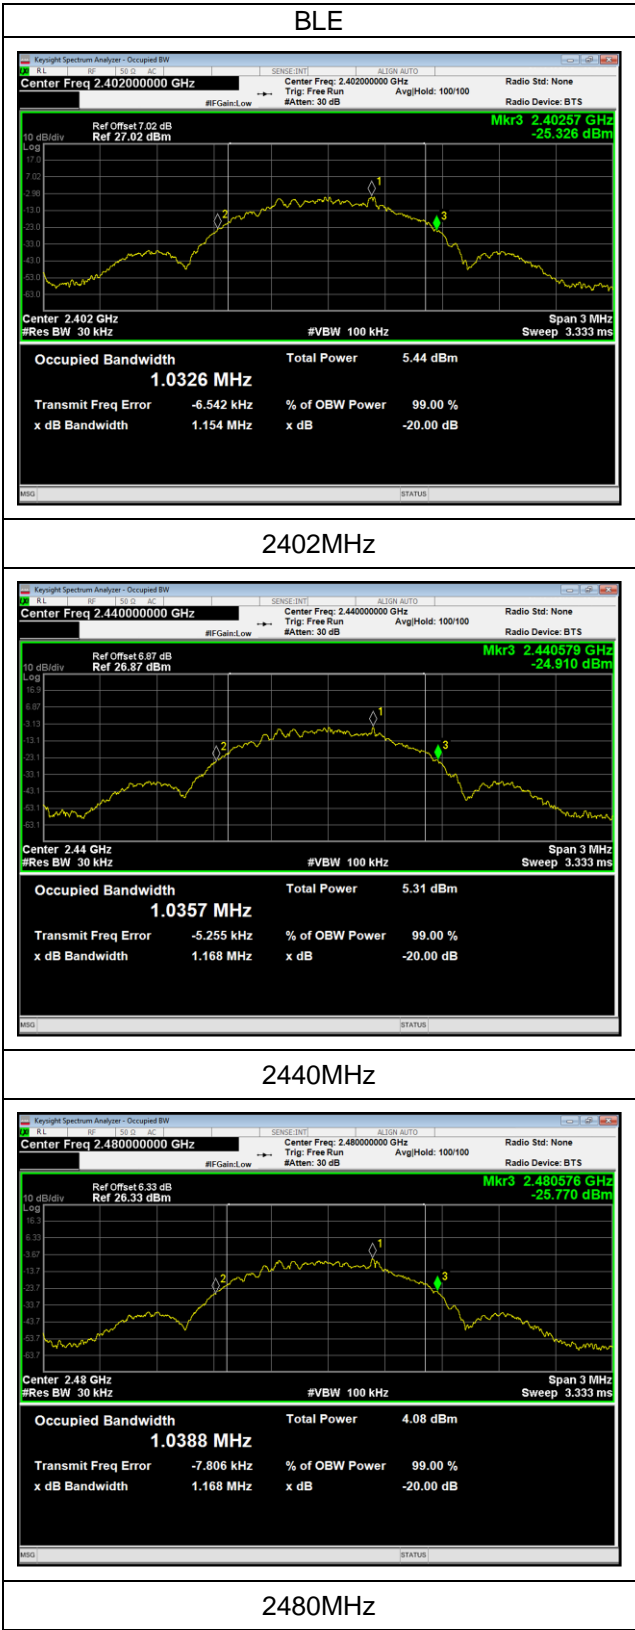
BLE

Keysight Spectrum Analyzer - Occupied BW
RL RF 50 Ω AC SENSE:INT ALIGN AUTO
Center Freq 2.402000000 GHz
Center Freq: 2.402000000 GHz
Trig: Free Run Avg|Hold: 100/100
#IFGain:Low #Atten: 30 dB
Radio Std: None
Radio Device: BTS
Ref Offset 7.02 dB
10 dB/div Ref 27.02 dBm
Log
Mkr3 2.40257 GHz
-25.326 dBm
17.0
7.02
-2.98
-13.0
-23.0
-33.0
-43.0
-53.0
-63.0
1
2
3
Center 2.402 GHz
#Res BW 30 kHz
#VBW 100 kHz
Span 3 MHz
Sweep 3.333 ms
Occupied Bandwidth
1.0326 MHz
Total Power 5.44 dBm
Transmit Freq Error -6.542 kHz
% of OBW Power 99.00 %
x dB Bandwidth 1.154 MHz
x dB -20.00 dB
MSG STATUS

2402MHz

Keysight Spectrum Analyzer - Occupied BW
RL RF 50 Ω AC SENSE:INT ALIGN AUTO
Center Freq 2.440000000 GHz
Center Freq: 2.440000000 GHz
Trig: Free Run Avg|Hold: 100/100
#IFGain:Low #Atten: 30 dB
Radio Std: None
Radio Device: BTS
Ref Offset 6.87 dB
10 dB/div Ref 26.87 dBm
Log
Mkr3 2.440579 GHz
-24.910 dBm
16.9
6.87
-3.13
-13.1
-23.1
-33.1
-43.1
-53.1
-63.1
1
2
3
Center 2.44 GHz
#Res BW 30 kHz
#VBW 100 kHz
Span 3 MHz
Sweep 3.333 ms
Occupied Bandwidth
1.0357 MHz
Total Power 5.31 dBm
Transmit Freq Error -5.255 kHz
% of OBW Power 99.00 %
x dB Bandwidth 1.168 MHz
x dB -20.00 dB
MSG STATUS

2440MHz

Keysight Spectrum Analyzer - Occupied BW
RL RF 50 Ω AC SENSE:INT ALIGN AUTO
Center Freq 2.480000000 GHz
Center Freq: 2.480000000 GHz
Trig: Free Run Avg|Hold: 100/100
#IFGain:Low #Atten: 30 dB
Radio Std: None
Radio Device: BTS
Ref Offset 6.33 dB
10 dB/div Ref 26.33 dBm
Log
Mkr3 2.480576 GHz
-25.770 dBm
16.3
6.33
-3.67
-13.7
-23.7
-33.7
-43.7
-53.7
-63.7
1
2
3
Center 2.48 GHz
#Res BW 30 kHz
#VBW 100 kHz
Span 3 MHz
Sweep 3.333 ms
Occupied Bandwidth
1.0388 MHz
Total Power 4.08 dBm
Transmit Freq Error -7.806 kHz
% of OBW Power 99.00 %
x dB Bandwidth 1.168 MHz
x dB -20.00 dB
MSG STATUS

2480MHz